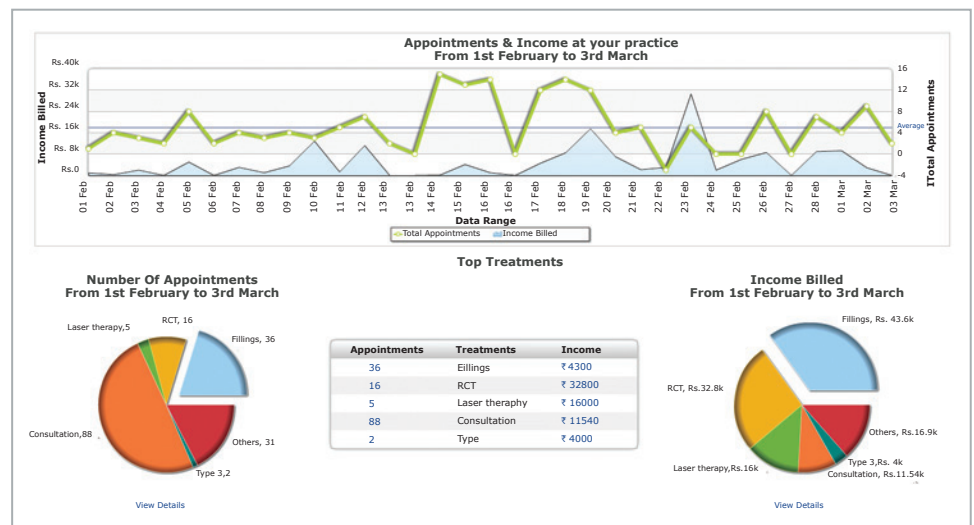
Appointments & Income at your practice
From 1st February to 3rd March

Income Billed

Rs.40k
Rs. 32k
Rs. 24k
Rs. 16k
Rs. 8k
Rs.0

16
12
8
4
0
-4

Average

ITotal Appointments

01 Feb, 02 Feb, 03 Feb, 04 Feb, 05 Feb, 06 Feb, 07 Feb, 08 Feb, 09 Feb, 10 Feb, 11 Feb, 12 Feb, 13 Feb, 13 Feb, 14 Feb, 15 Feb, 16 Feb, 16 Feb, 17 Feb, 18 Feb, 19 Feb, 20 Feb, 21 Feb, 22 Feb, 23 Feb, 24 Feb, 25 Feb, 26 Feb, 27 Feb, 28 Feb, 01 Mar, 02 Mar, 03 Mar

Data Range

Total Appointments  Income Billed

Number Of Appointments
From 1st February to 3rd March

Laser therapy,5
RCT, 16
Fillings, 36
Consultation,88
Others, 31
Type 3,2

View Details

Top Treatments

| Appointments | Treatments | Income |
|---|---|---|
| 36 | Eillings | ₹ 4300 |
| 16 | RCT | ₹ 32800 |
| 5 | Laser theraphy | ₹ 16000 |
| 88 | Consultation | ₹ 11540 |
| 2 | Type | ₹ 4000 |

Income Billed
From 1st February to 3rd March

Fillings, Rs. 43.6k
RCT, Rs.32.8k
Others, Rs.16.9k
Type 3,Rs. 4k
Laser therapy,Rs.16k
Consultation, Rs.11.54k

View Details